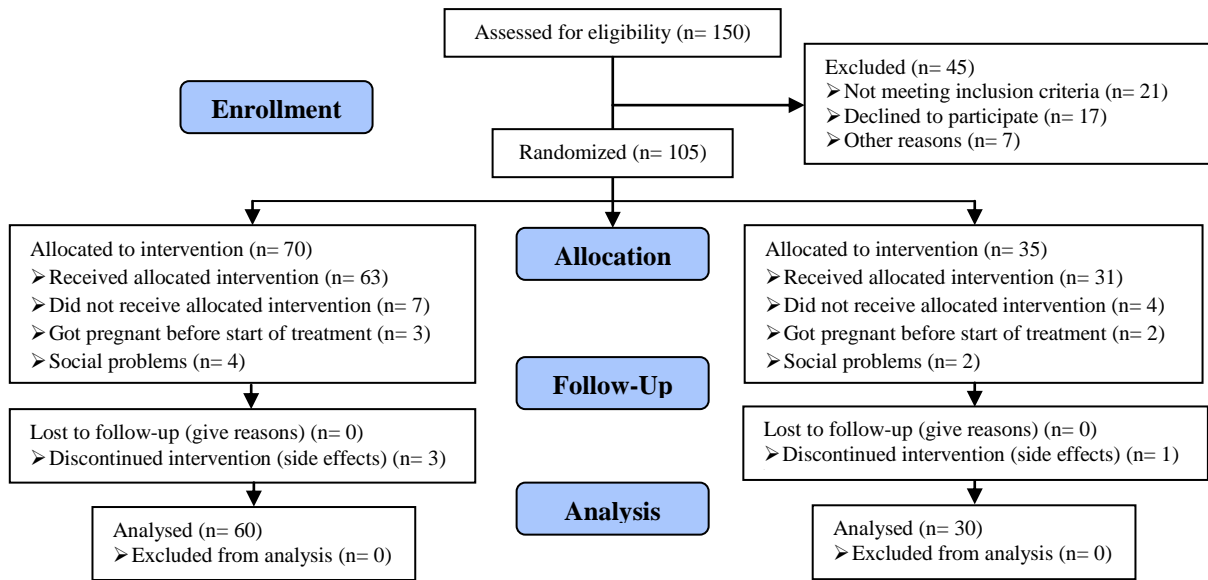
Assessed for eligibility (n= 150)

Excluded (n= 45)
➢ Not meeting inclusion criteria (n= 21)
➢ Declined to participate (n= 17)
➢ Other reasons (n= 7)

Enrollment

Randomized (n= 105)

Allocated to intervention (n= 70)
➢ Received allocated intervention (n= 63)
➢ Did not receive allocated intervention (n= 7)
➢ Got pregnant before start of treatment (n= 3)
➢ Social problems (n= 4)

Allocation

Allocated to intervention (n= 35)
➢ Received allocated intervention (n= 31)
➢ Did not receive allocated intervention (n= 4)
➢ Got pregnant before start of treatment (n= 2)
➢ Social problems (n= 2)

Follow-Up

Lost to follow-up (give reasons) (n= 0)
➢ Discontinued intervention (side effects) (n= 3)

Lost to follow-up (give reasons) (n= 0)
➢ Discontinued intervention (side effects) (n= 1)

Analysis

Analysed (n= 60)
➢ Excluded from analysis (n= 0)

Analysed (n= 30)
➢ Excluded from analysis (n= 0)